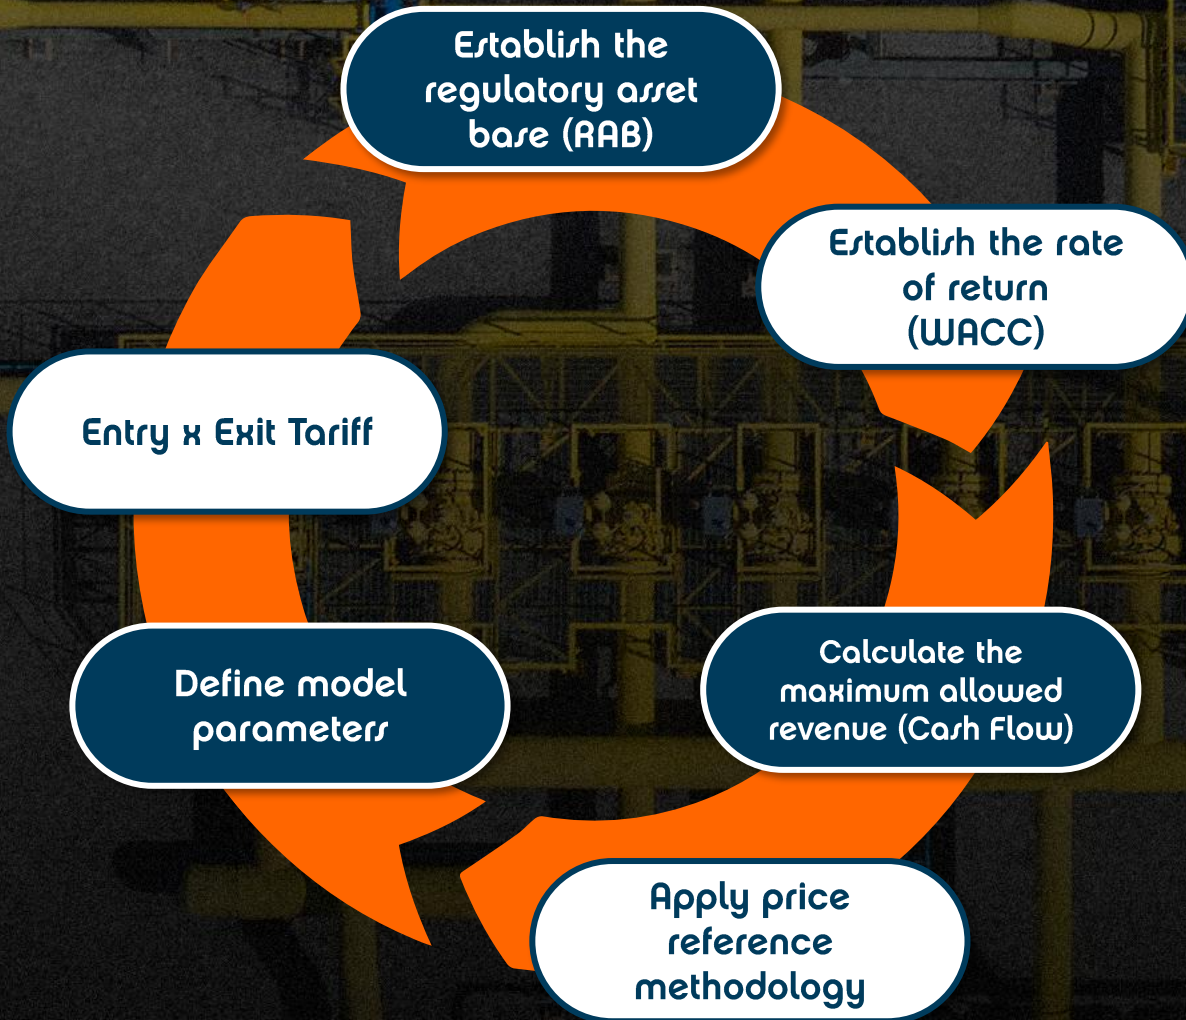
Establish the regulatory asset base (RAB)

Establish the rate of return (WACC)

Calculate the maximum allowed revenue (Cash Flow)

Apply price reference methodology

Define model parameters

Entry x Exit Tariff